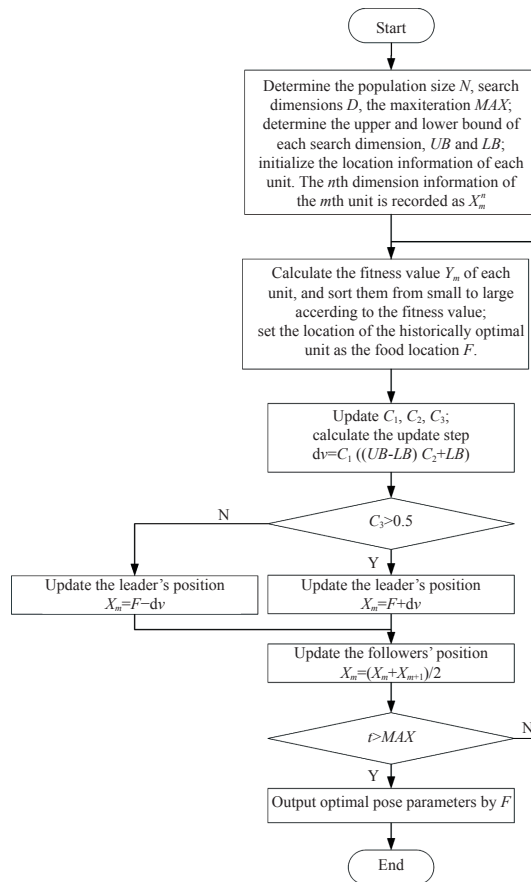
Start

Determine the population size $N$, search dimensions $D$, the maxiteration $MAX$; determine the upper and lower bound of each search dimension, $UB$ and $LB$; initialize the location information of each unit. The $n$th dimension information of the $m$th unit is recorded as $X_m^n$

Calculate the fitness value $Y_m$ of each unit, and sort them from small to large accerding to the fitness value; set the location of the historically optimal unit as the food location $F$.

Update $C_1$, $C_2$, $C_3$; calculate the update step $dv=C_1\ ((UB-LB)\ C_2+LB)$

$C_3>0.5$

N

Y

Update the leader's position $X_m=F-dv$

Update the leader's position $X_m=F+dv$

Update the followers' position $X_m=(X_m+X_{m+1})/2$

$t>MAX$

N

Y

Output optimal pose parameters by $F$

End